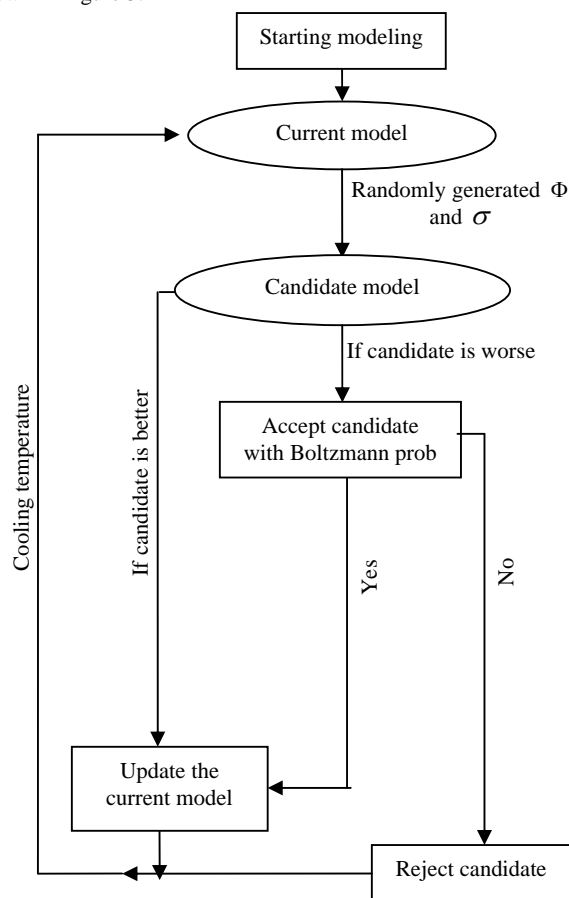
Starting modeling

Current model

Randomly generated $\Phi$ and $\sigma$

Candidate model

If candidate is worse

Cooling temperature

If candidate is better

Accept candidate with Boltzmann prob

Yes

No

Update the current model

Reject candidate